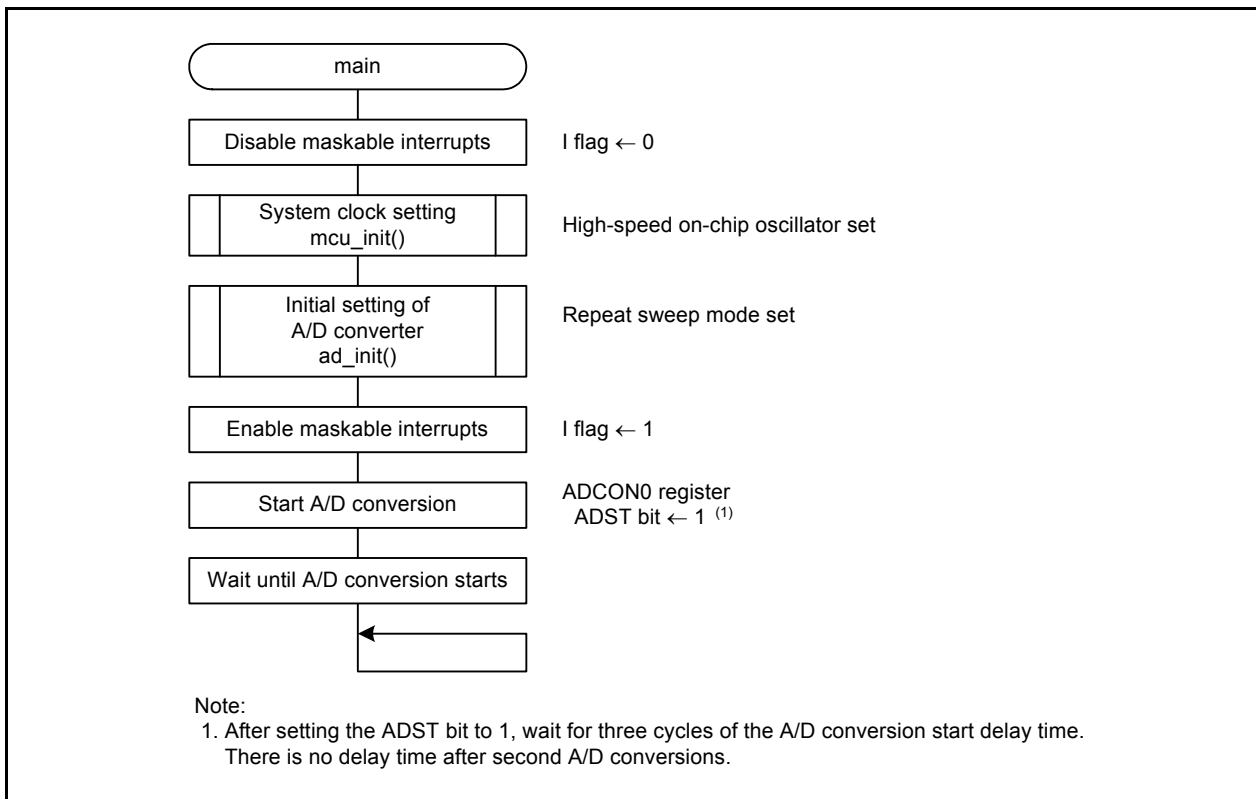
main

Disable maskable interrupts

I flag ← 0

System clock setting mcu_init()

High-speed on-chip oscillator set

Initial setting of A/D converter ad_init()

Repeat sweep mode set

Enable maskable interrupts

I flag ← 1

Start A/D conversion

ADCON0 register ADST bit ← 1 $^{(1)}$

Wait until A/D conversion starts

Note:
1. After setting the ADST bit to 1, wait for three cycles of the A/D conversion start delay time. There is no delay time after second A/D conversions.